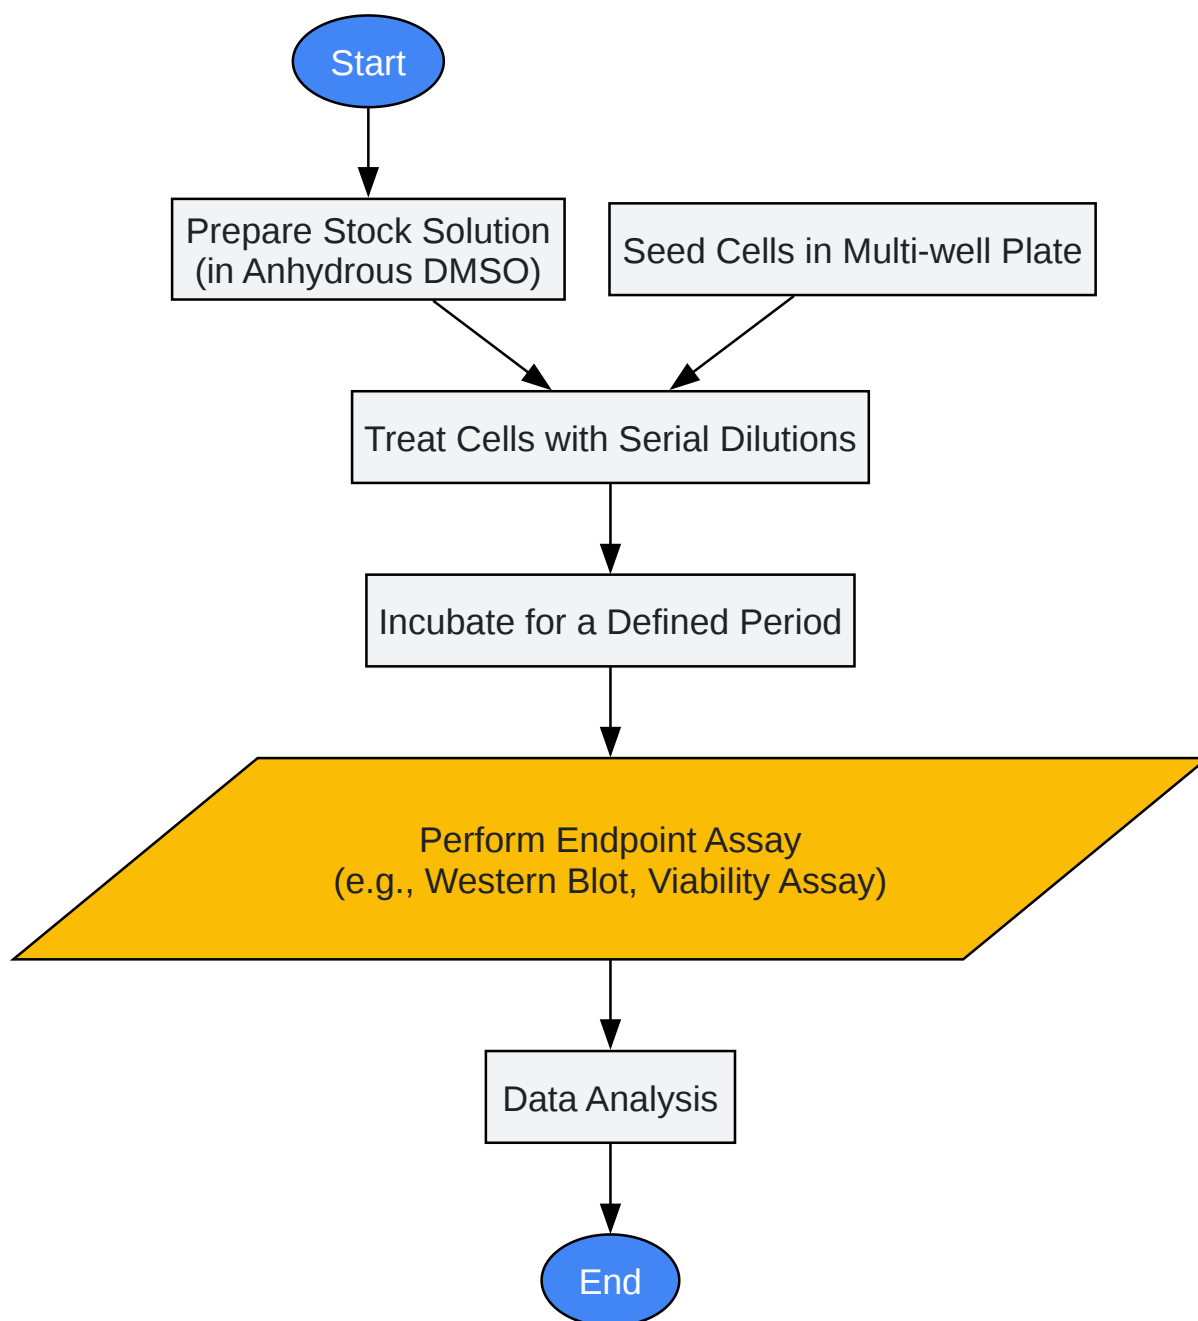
Start

Prepare Stock Solution (in Anhydrous DMSO)

Seed Cells in Multi-well Plate

Treat Cells with Serial Dilutions

Incubate for a Defined Period

Perform Endpoint Assay (e.g., Western Blot, Viability Assay)

Data Analysis

End